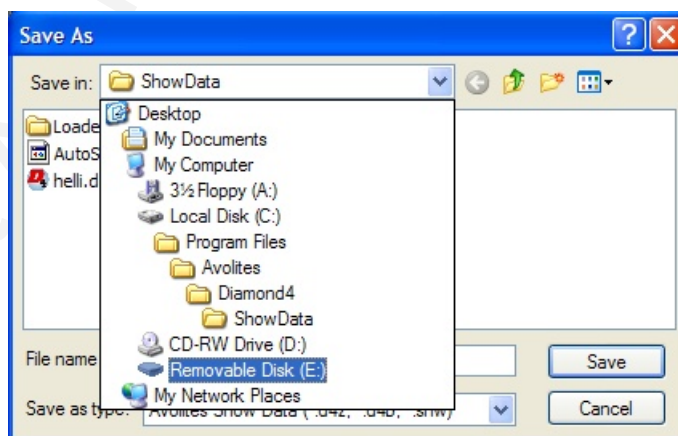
Save As

?

Save in: ShowData

Desktop
My Documents
My Computer
3½ Floppy (A:)
Local Disk (C:)
Program Files
Avolites
Diamond4
ShowData
CD-RW Drive (D:)
Removable Disk (E:)
My Network Places

Loade
AutoS
helli.d

File name

Save as type: Avolites Show Data (*.d42; *.d4b; *.shw)

Save

Cancel